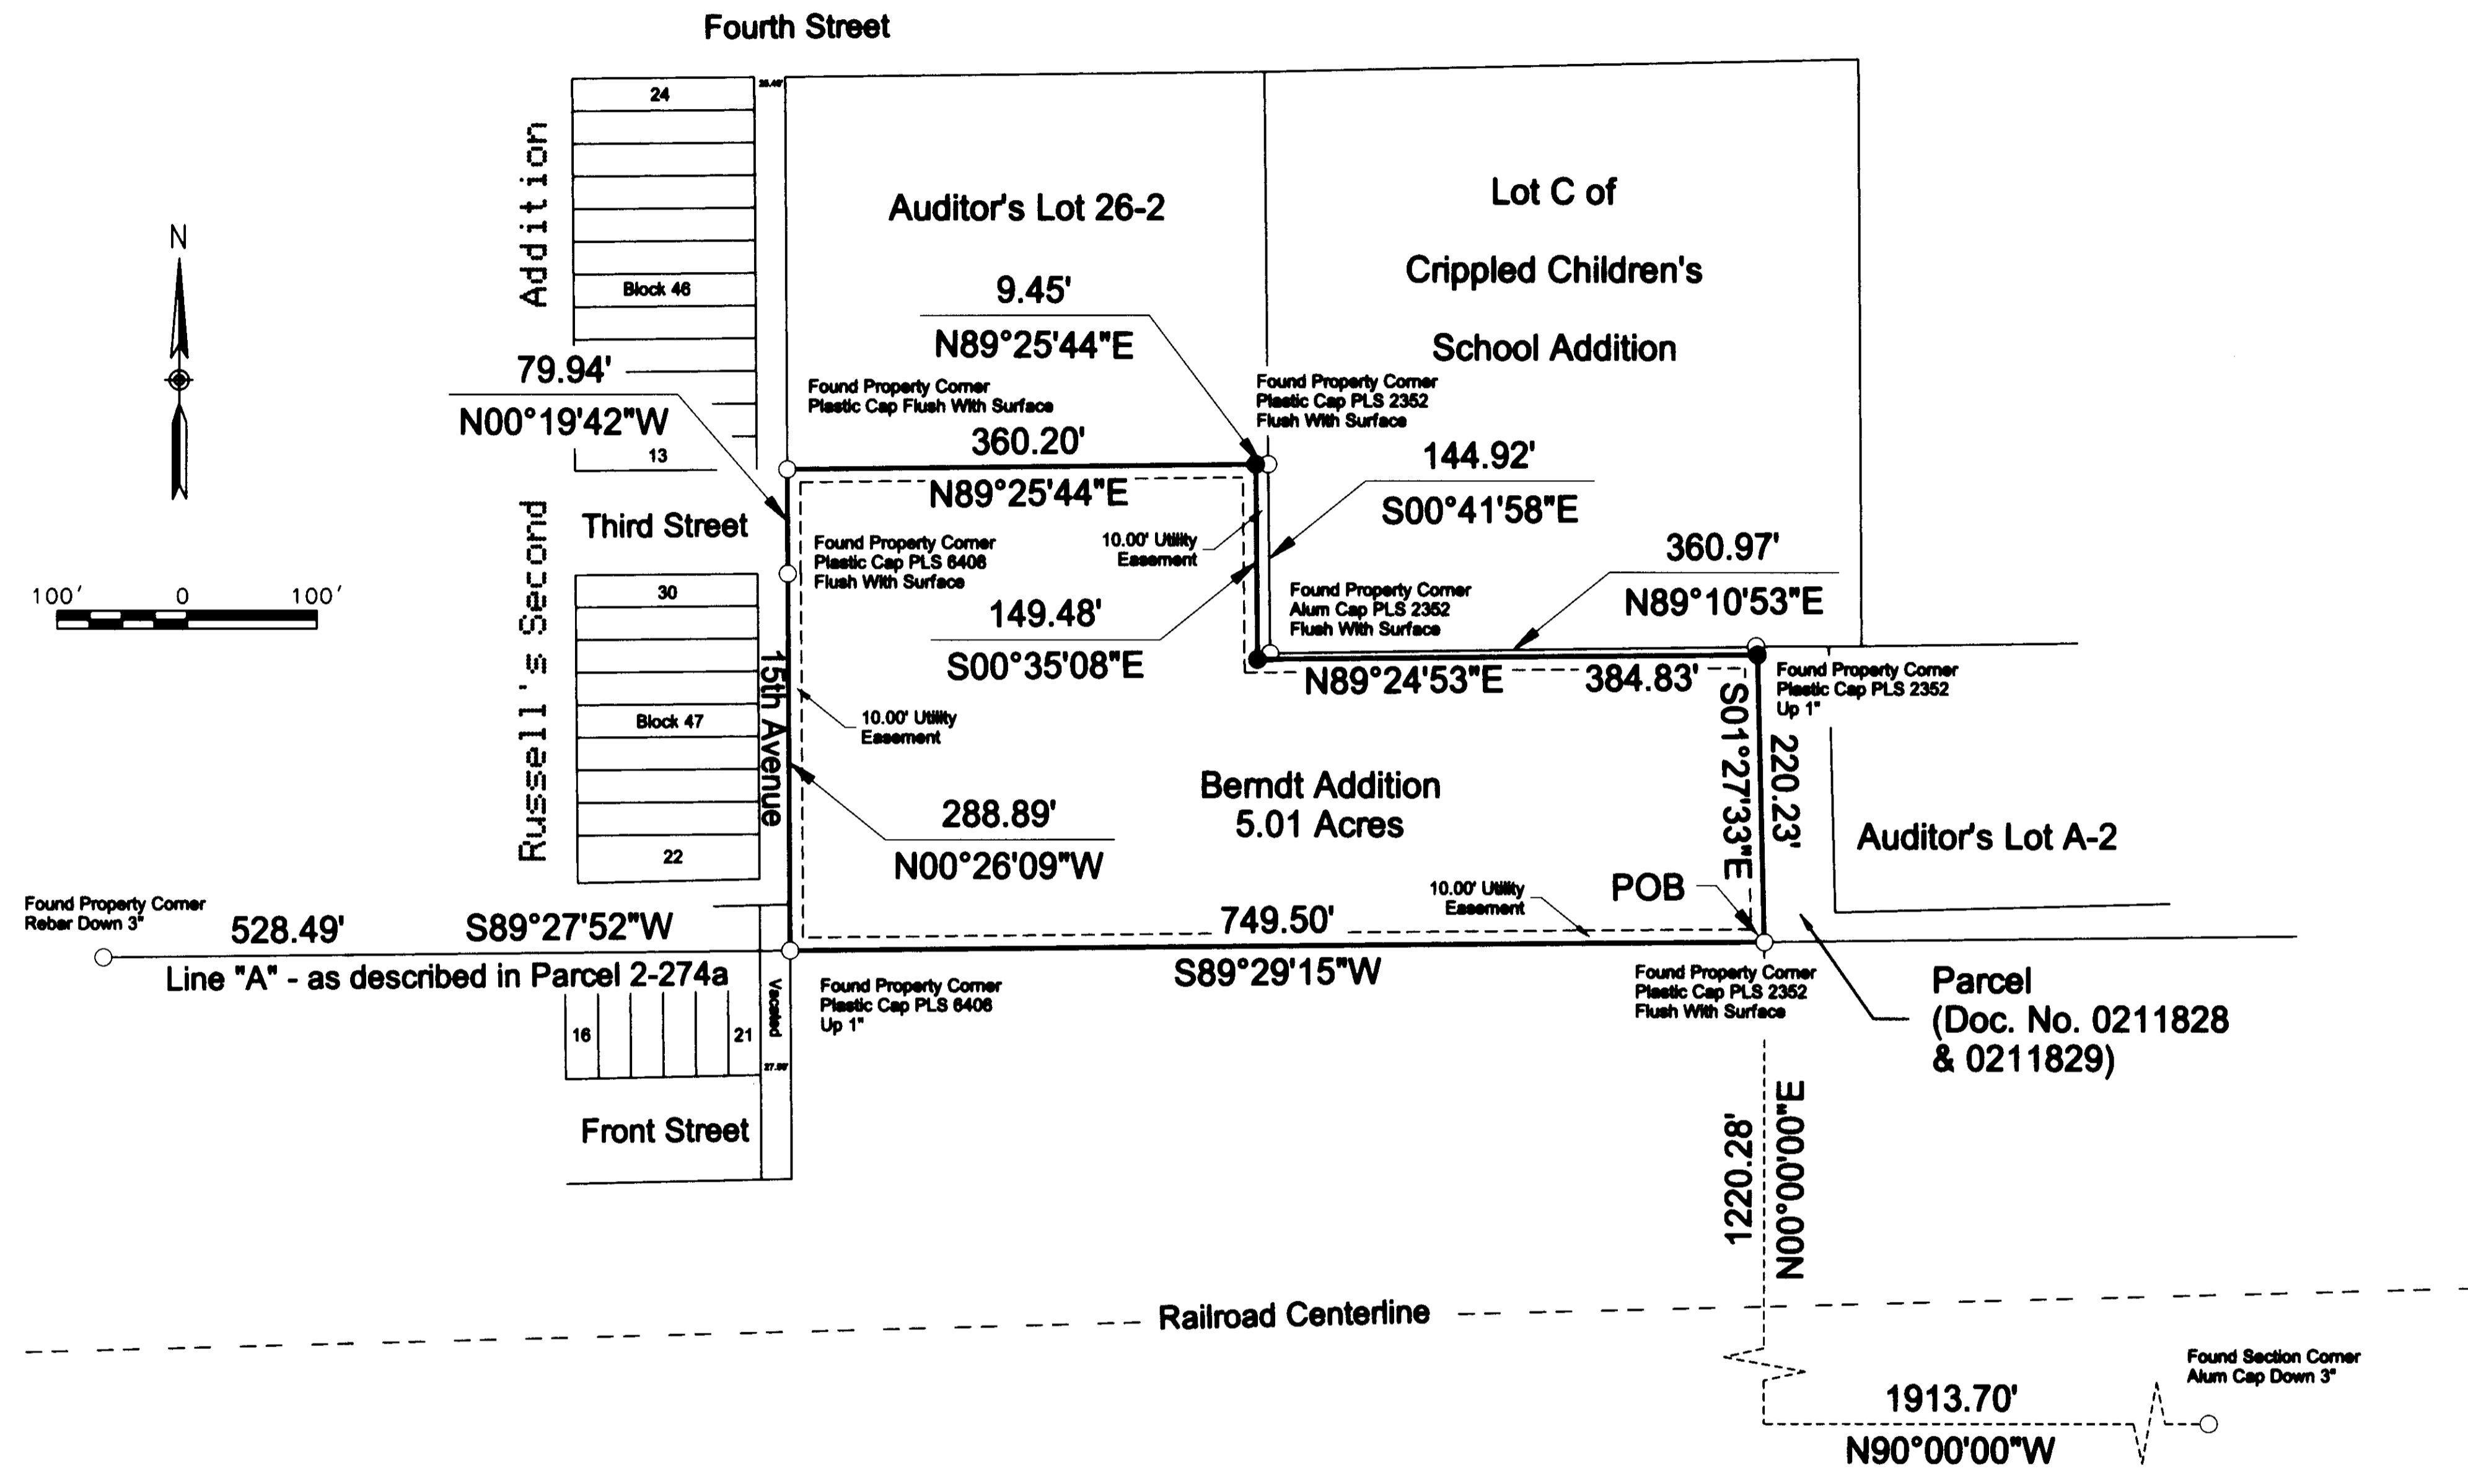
Fourth Street

24

Addition

Block 46

13

N

79.94'

N00°19'42"W

Auditor's Lot 26-2

9.45'

N89°25'44"E

Lot C of

Crippled Children's

School Addition

Found Property Corner
Plastic Cap Flush With Surface

Found Property Corner
Plastic Cap PLS 2352
Flush With Surface

360.20'

N89°25'44"E

144.92'

S00°41'58"E

Third Street

Found Property Corner
Plastic Cap PLS 6408
Flush With Surface

10.00' Utility
Easement

360.97'

N89°10'53"E

100' 0 100'

30

149.48'

S00°35'08"E

Found Property Corner
Alum Cap PLS 2352
Flush With Surface

Russell's Second

N89°24'53"E

384.83'

Found Property Corner
Plastic Cap PLS 2352
Up 1"

Block 47

15th Avenue

10.00' Utility
Easement

S01°27'33"E

220.23'

Berndt Addition
5.01 Acres

288.89'

N00°26'09"W

Auditor's Lot A-2

22

Found Property Corner
Rebar Down 3"

528.49'

S89°27'52"W

10.00' Utility
Easement

POB

749.50'

Line "A" - as described in Parcel 2-274a

S89°29'15"W

Found Property Corner
Plastic Cap PLS 6408
Up 1"

Found Property Corner
Plastic Cap PLS 2352
Flush With Surface

Parcel
(Doc. No. 0211828
& 0211829)

16

21

Vacated

Front Street

1220.28'

N00°00'00"E

Railroad Centerline

Found Section Corner
Alum Cap Down 3"

1913.70'

N90°00'00"W